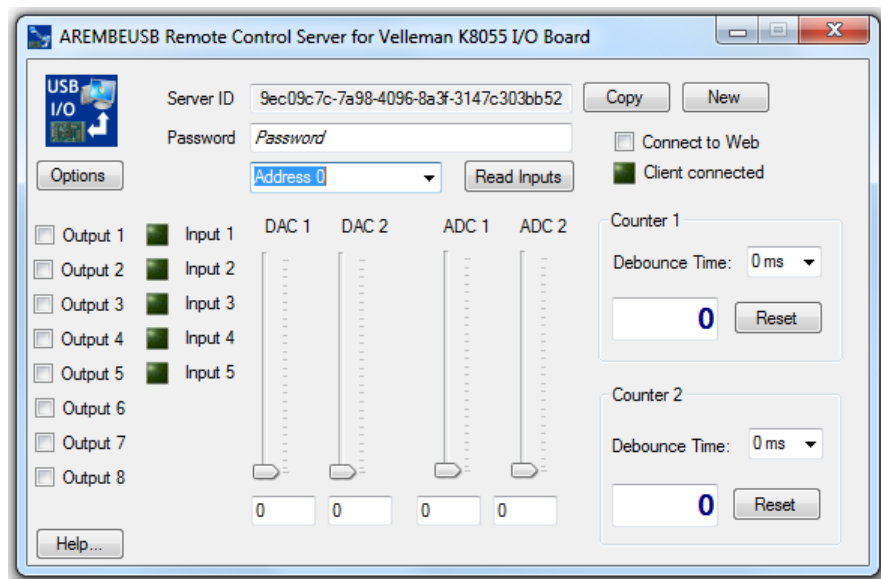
AREMBEUSB Remote Control Server for Velleman K8055 I/O Board

USB I/O

Options

Server ID 9ec09c7c-7a98-4096-8a3f-3147c303bb52 Copy New

Password Password

Connect to Web

Address 0 Read Inputs

Client connected

Output 1 Input 1
Output 2 Input 2
Output 3 Input 3
Output 4 Input 4
Output 5 Input 5
Output 6
Output 7
Output 8

DAC 1 DAC 2 ADC 1 ADC 2

0 0 0 0

Counter 1
Debounce Time: 0 ms
0 Reset

Counter 2
Debounce Time: 0 ms
0 Reset

Help...